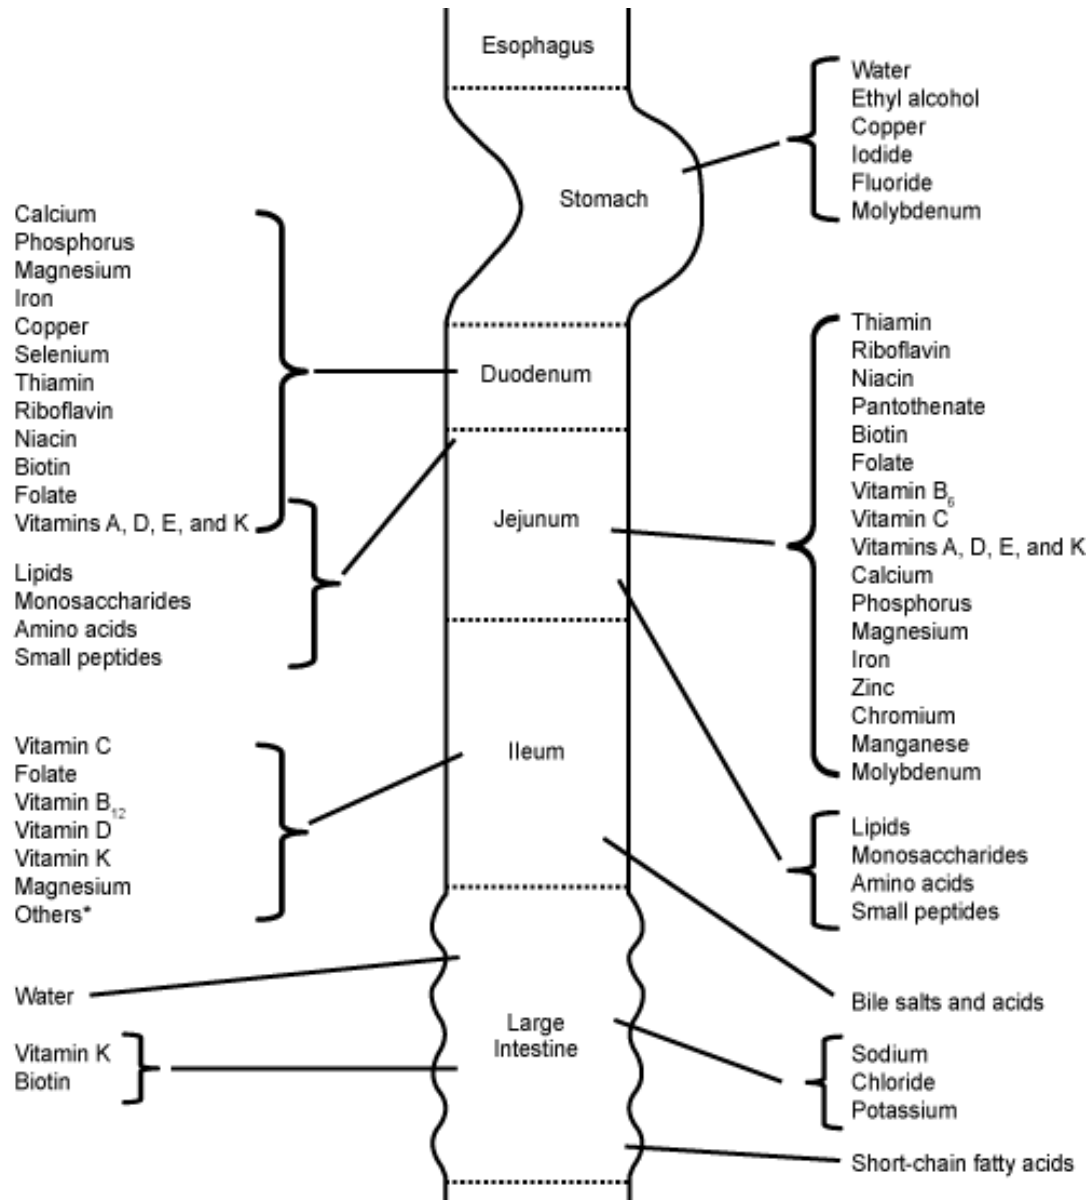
Esophagus

Water
Ethyl alcohol
Copper
Iodide
Fluoride
Molybdenum

Stomach

Calcium
Phosphorus
Magnesium
Iron
Copper
Selenium
Thiamin
Riboflavin
Niacin
Biotin
Folate
Vitamins A, D, E, and K

Lipids
Monosaccharides
Amino acids
Small peptides

Duodenum

Thiamin
Riboflavin
Niacin
Pantothenate
Biotin
Folate
Vitamin $B_6$
Vitamin C
Vitamins A, D, E, and K
Calcium
Phosphorus
Magnesium
Iron
Zinc
Chromium
Manganese
Molybdenum

Jejunum

Vitamin C
Folate
Vitamin $B_{12}$
Vitamin D
Vitamin K
Magnesium
Others*

Ileum

Lipids
Monosaccharides
Amino acids
Small peptides

Water

Bile salts and acids

Large Intestine

Vitamin K
Biotin

Sodium
Chloride
Potassium

Short-chain fatty acids